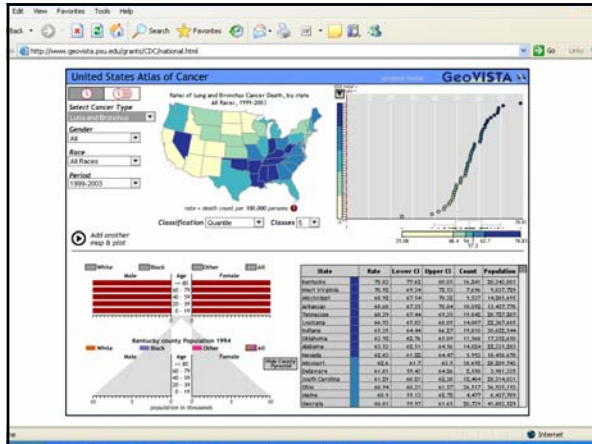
Edit View Favorites Tools Help

Back Search Favorites

http://www.geovista.psu.edu/grants/CDC/national.html

Go Links

United States Atlas of Cancer

GeoVISTA

Rates of Lung and Bronchus Cancer Death, by state
All Races, 1999-2003

Select Cancer Type
Lung and Bronchus

Gender
All

Race
All Races

Period
1999-2003

rate = death count per 100,000 persons

Classification Quantile Classes 5

Add another map & plot

25.08 48.4 54.7 62.7 78.83
57.2

White Black Other All
Male Age Female
85
60-79
40-59
20-39
0-19

Kentucky county Population 1994
White Black Other All

Hide County Pyramid

population in thousands

| State | Rate | Lower CI | Upper CI | Count | Population |
|---|---|---|---|---|---|
| Kentucky | 79.83 | 77.65 | 82.05 | 16,241 | 20,240,061 |
| West Virginia | 70.92 | 69.24 | 72.32 | 7,696 | 9,017,754 |
| Mississippi | 69.90 | 67.54 | 70.32 | 9,337 | 14,269,695 |
| Arkansas | 68.68 | 67.23 | 70.04 | 10,092 | 13,427,770 |
| Tennessee | 66.29 | 65.44 | 67.23 | 19,840 | 28,757,207 |
| Louisiana | 66.93 | 65.82 | 68.03 | 14,087 | 22,367,665 |
| Indiana | 65.25 | 64.44 | 66.27 | 19,810 | 30,622,544 |
| Oklahoma | 64.95 | 63.78 | 65.09 | 11,368 | 17,372,630 |
| Alabama | 63.53 | 62.51 | 64.56 | 14,528 | 22,215,003 |
| Nevada | 62.83 | 61.22 | 64.47 | 5,992 | 10,456,678 |
| Missouri | 62.6 | 61.7 | 63.5 | 18,602 | 28,209,740 |
| Delaware | 61.81 | 59.42 | 64.26 | 2,550 | 3,981,235 |
| South Carolina | 61.21 | 60.21 | 62.25 | 12,464 | 20,214,021 |
| Ohio | 60.94 | 60.31 | 61.57 | 36,317 | 56,933,193 |
| Maine | 60.5 | 59.15 | 62.78 | 4,477 | 6,427,969 |
| Georgia | 60.01 | 59.97 | 61.03 | 20,759 | 41,803,529 |

Internet